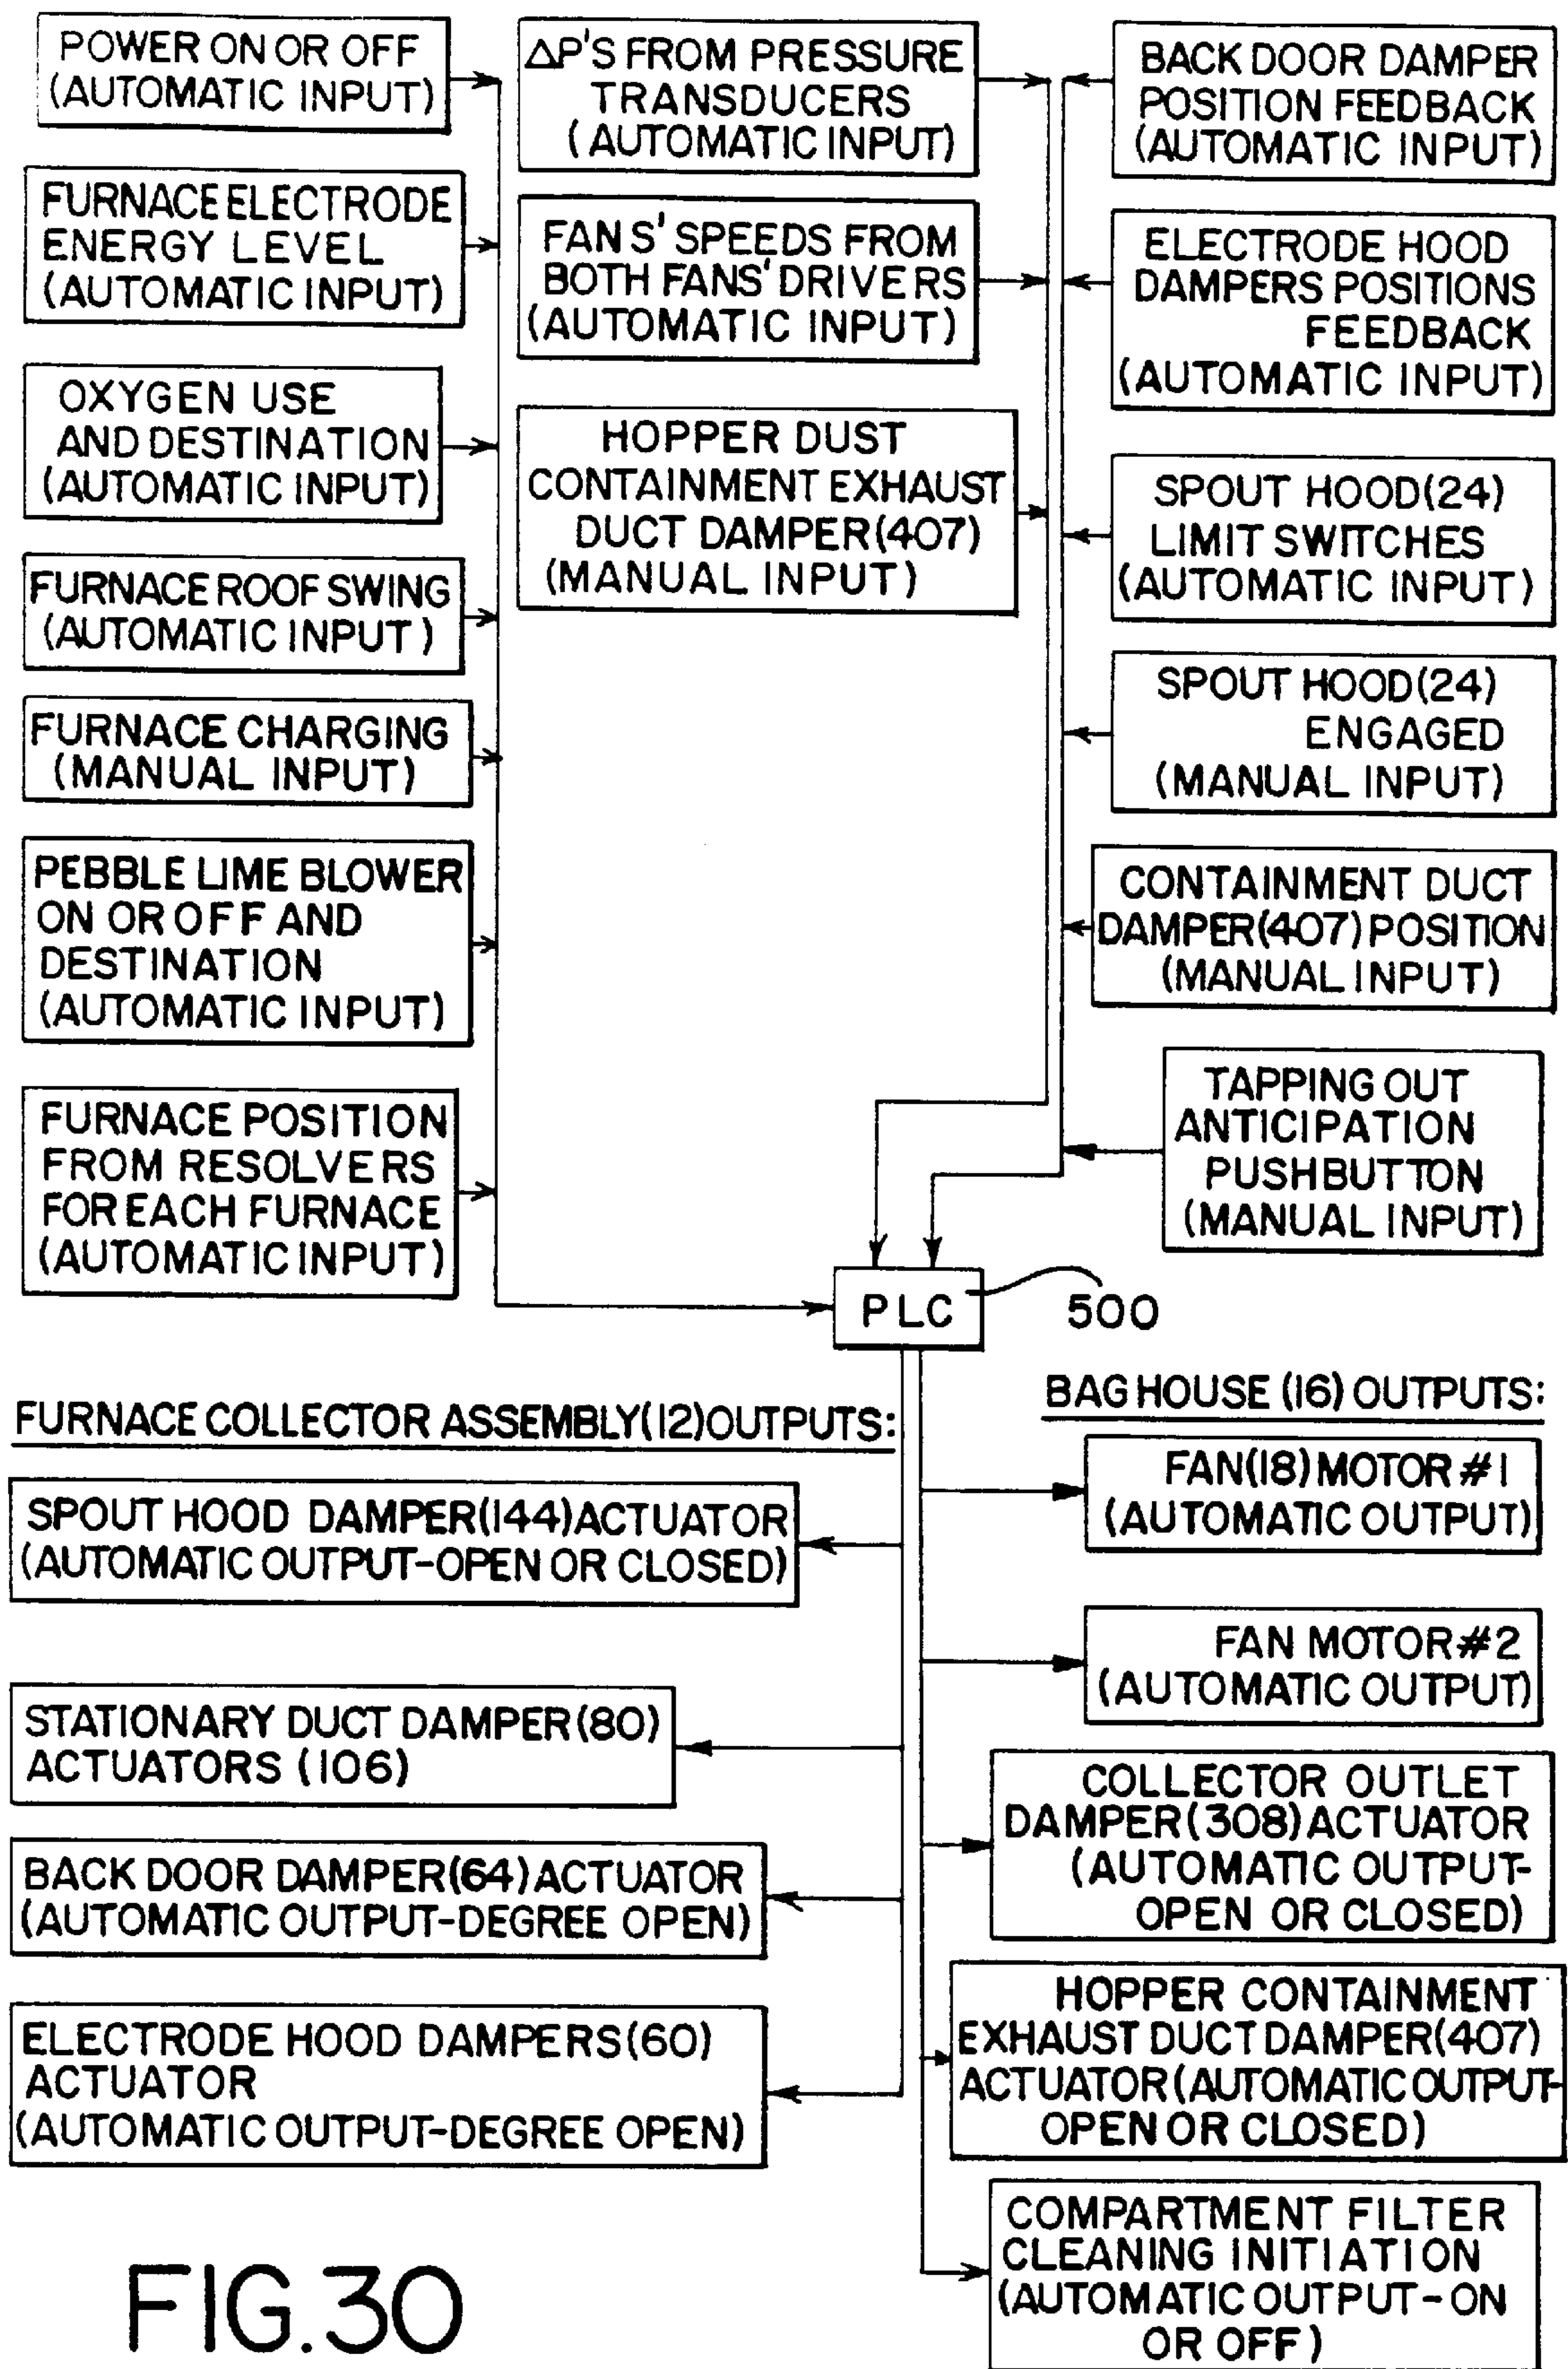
POWER ON OR OFF (AUTOMATIC INPUT)

FURNACE ELECTRODE ENERGY LEVEL (AUTOMATIC INPUT)

OXYGEN USE AND DESTINATION (AUTOMATIC INPUT)

FURNACE ROOF SWING (AUTOMATIC INPUT)

FURNACE CHARGING (MANUAL INPUT)

PEBBLE LIME BLOWER ON OR OFF AND DESTINATION (AUTOMATIC INPUT)

FURNACE POSITION FROM RESOLVERS FOR EACH FURNACE (AUTOMATIC INPUT)

$\Delta$P'S FROM PRESSURE TRANSDUCERS (AUTOMATIC INPUT)

FANS' SPEEDS FROM BOTH FANS' DRIVERS (AUTOMATIC INPUT)

HOPPER DUST CONTAINMENT EXHAUST DUCT DAMPER(407) (MANUAL INPUT)

BACK DOOR DAMPER POSITION FEEDBACK (AUTOMATIC INPUT)

ELECTRODE HOOD DAMPERS POSITIONS FEEDBACK (AUTOMATIC INPUT)

SPOUT HOOD(24) LIMIT SWITCHES (AUTOMATIC INPUT)

SPOUT HOOD(24) ENGAGED (MANUAL INPUT)

CONTAINMENT DUCT DAMPER(407) POSITION (MANUAL INPUT)

TAPPING OUT ANTICIPATION PUSHBUTTON (MANUAL INPUT)

PLC

500

FURNACE COLLECTOR ASSEMBLY(12)OUTPUTS:

SPOUT HOOD DAMPER(144)ACTUATOR (AUTOMATIC OUTPUT-OPEN OR CLOSED)

STATIONARY DUCT DAMPER(80) ACTUATORS (106)

BACK DOOR DAMPER(64) ACTUATOR (AUTOMATIC OUTPUT-DEGREE OPEN)

ELECTRODE HOOD DAMPERS(60) ACTUATOR (AUTOMATIC OUTPUT-DEGREE OPEN)

BAG HOUSE (16) OUTPUTS:

FAN(18) MOTOR #1 (AUTOMATIC OUTPUT)

FAN MOTOR #2 (AUTOMATIC OUTPUT)

COLLECTOR OUTLET DAMPER(308) ACTUATOR (AUTOMATIC OUTPUT-OPEN OR CLOSED)

HOPPER CONTAINMENT EXHAUST DUCT DAMPER(407) ACTUATOR (AUTOMATIC OUTPUT-OPEN OR CLOSED)

COMPARTMENT FILTER CLEANING INITIATION (AUTOMATIC OUTPUT-ON OR OFF)

FIG.30